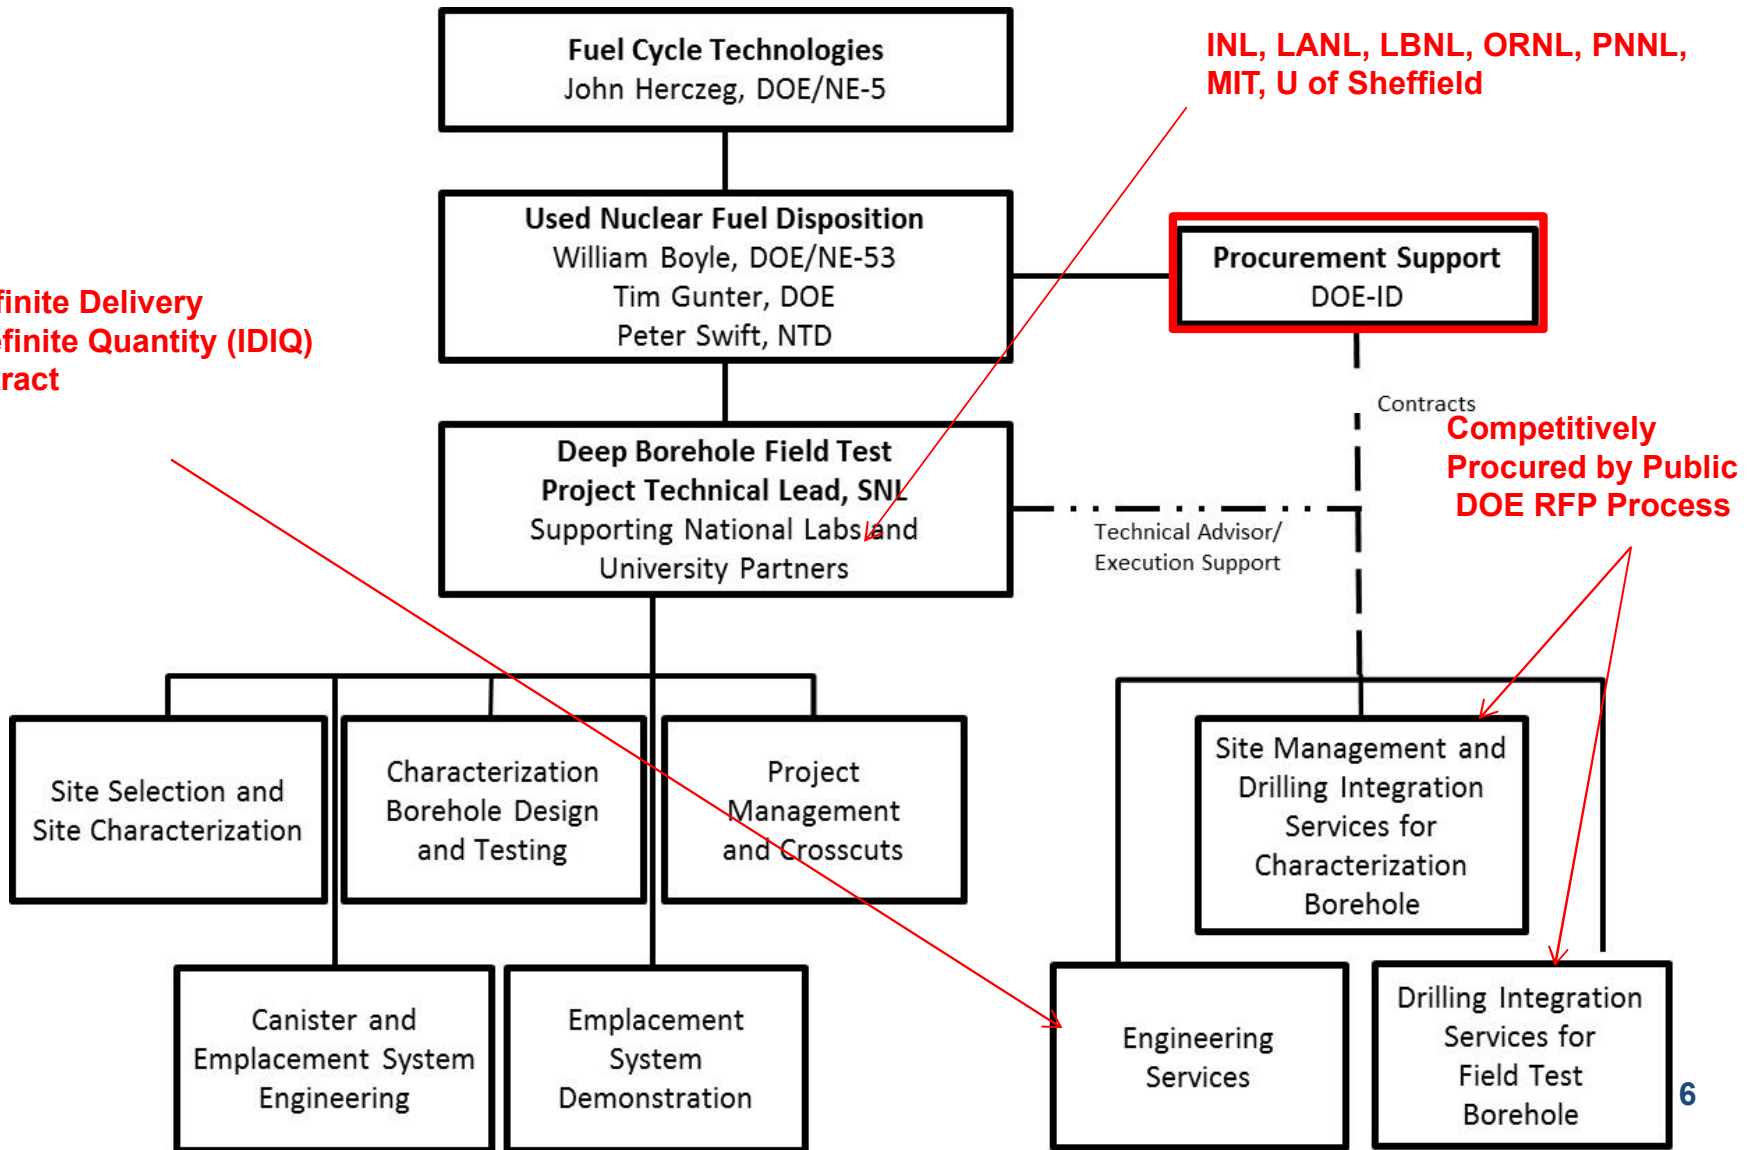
Fuel Cycle Technologies
John Herczeg, DOE/NE-5

INL, LANL, LBNL, ORNL, PNNL, MIT, U of Sheffield

Used Nuclear Fuel Disposition
William Boyle, DOE/NE-53
Tim Gunter, DOE
Peter Swift, NTD

Procurement Support
DOE-ID

finite Delivery
efinite Quantity (IDIQ)
ract

Contracts

Competitively Procured by Public DOE RFP Process

Deep Borehole Field Test
Project Technical Lead, SNL
Supporting National Labs and University Partners

Technical Advisor/
Execution Support

Site Selection and Site Characterization

Characterization Borehole Design and Testing

Project Management and Crosscuts

Site Management and Drilling Integration Services for Characterization Borehole

Canister and Emplacement System Engineering

Emplacement System Demonstration

Engineering Services

Drilling Integration Services for Field Test Borehole

6